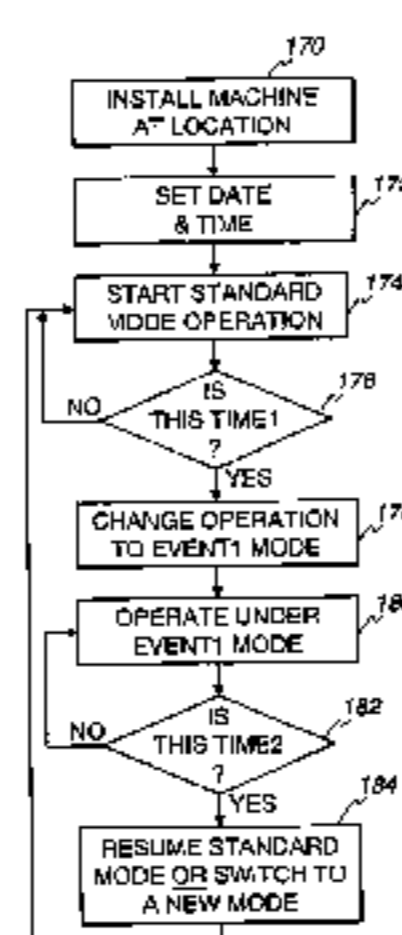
170

INSTALL MACHINE AT LOCATION

SET DATE & TIME

17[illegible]

START STANDARD MODE OPERATION

174

NO

IS THIS TIME1 ?

178

YES

CHANGE OPERATION TO EVENT1 MODE

17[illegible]

OPERATE UNDER EVENT1 MODE

18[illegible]

NO

IS THIS TIME2 ?

182

YES

184

RESUME STANDARD MODE OR SWITCH TO A NEW MODE